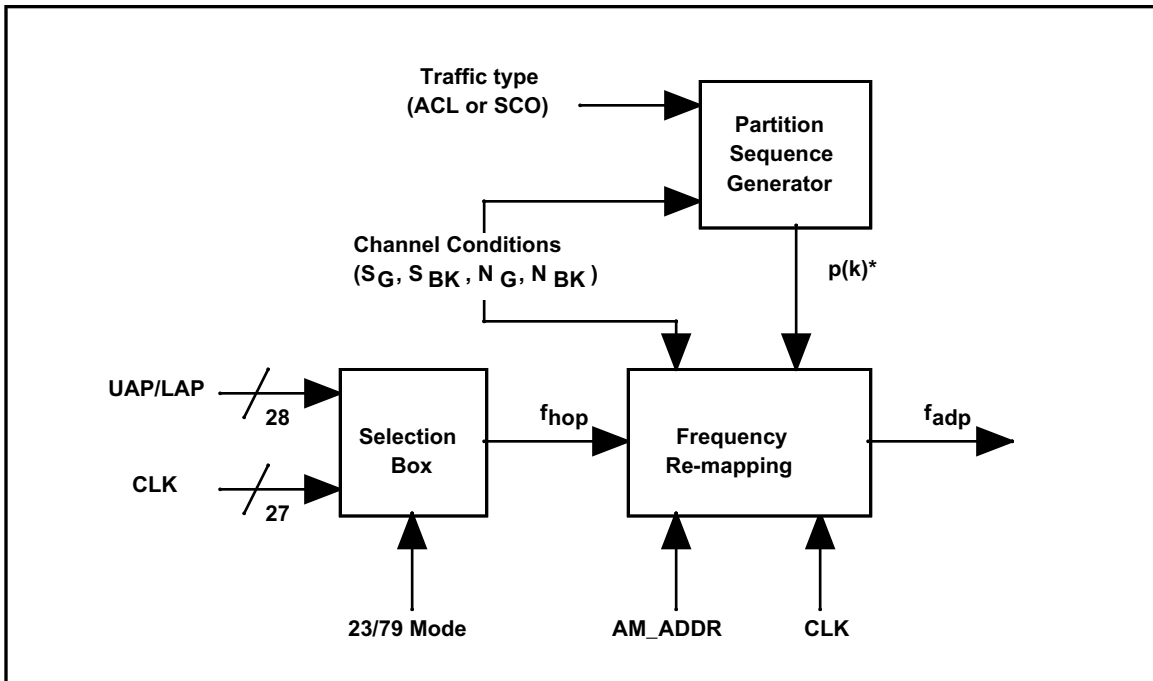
Traffic type (ACL or SCO)

Partition Sequence Generator

Channel Conditions ($S_G$, $S_{BK}$, $N_G$, $N_{BK}$)

p(k)*

UAP/LAP

28

Selection Box

$f_{hop}$

Frequency Re-mapping

$f_{adp}$

CLK

27

23/79 Mode

AM_ADDR

CLK